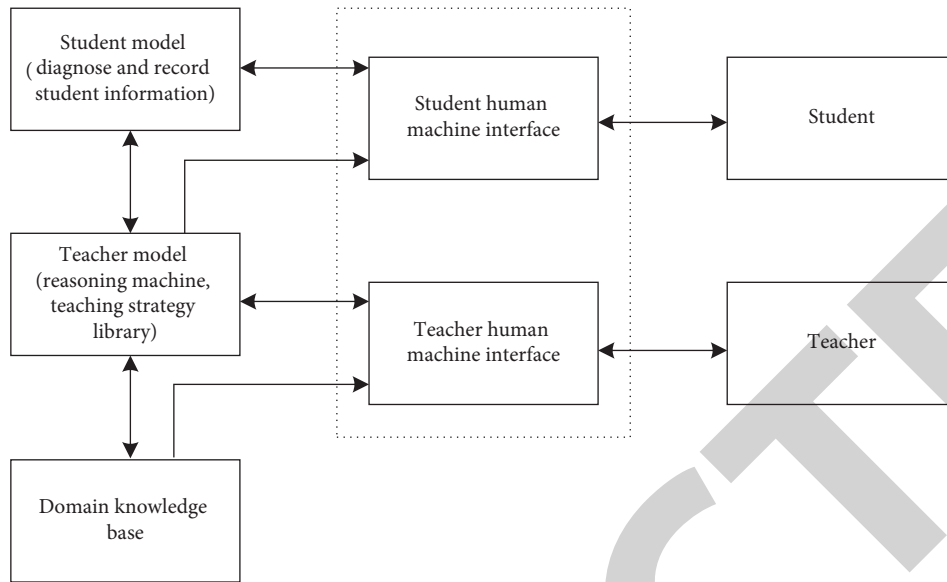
Student model
( diagnose and record student information)

Student human machine interface

Student

Teacher model
(reasoning machine, teaching strategy library)

Teacher human machine interface

Teacher

Domain knowledge base